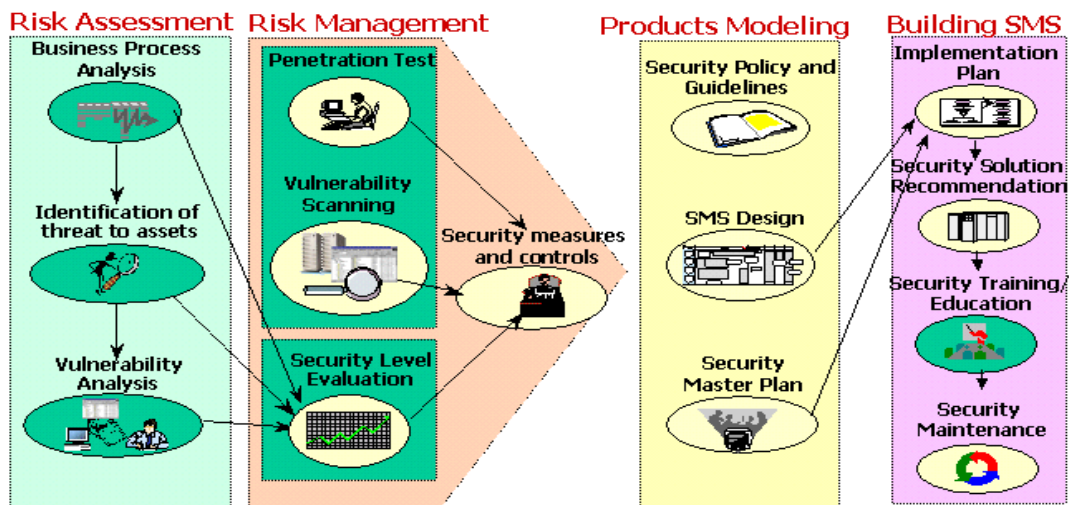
Risk Assessment

Business Process Analysis

Identification of threat to assets

Vulnerability Analysis

Risk Management

Penetration Test

Vulnerability Scanning

Security Level Evaluation

Security measures and controls

Products Modeling

Security Policy and Guidelines

SMS Design

Security Master Plan

Building SMS

Implementation Plan

Security Solution Recommendation

Security Training/ Education

Security Maintenance